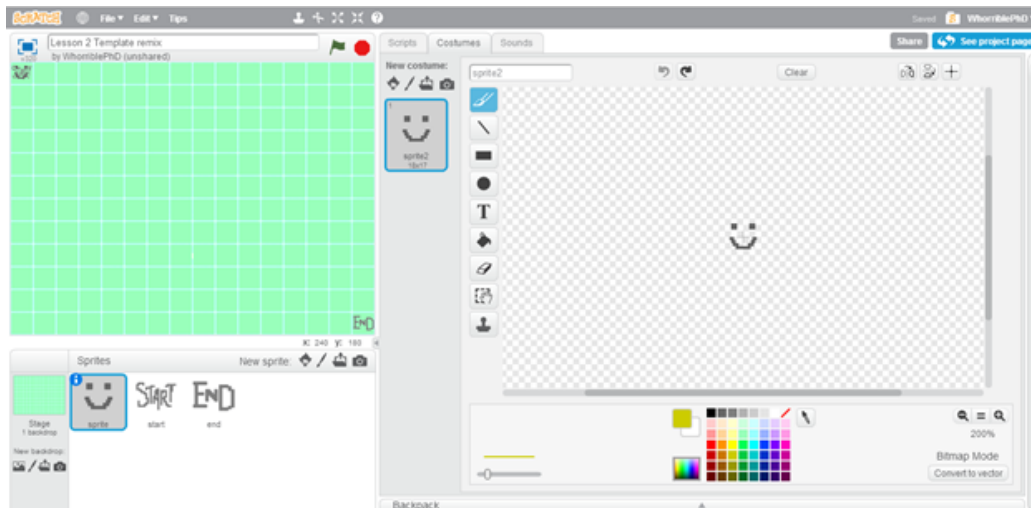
SCRATCH File ▾ Edit ▾ Tips

Saved WhorriblePhD

Lesson 2 Template remix
by WhorriblePhD (unshared)

Scripts Costumes Sounds

Share See project page

New costume:

sprite2

Clear

sprite2
15x17

END

x: 240 y: 180

Sprites New sprite:

Stage
1 backdrop

New backdrop:

sprite start end

START END

200%

Bitmap Mode

Convert to vector

Backpack